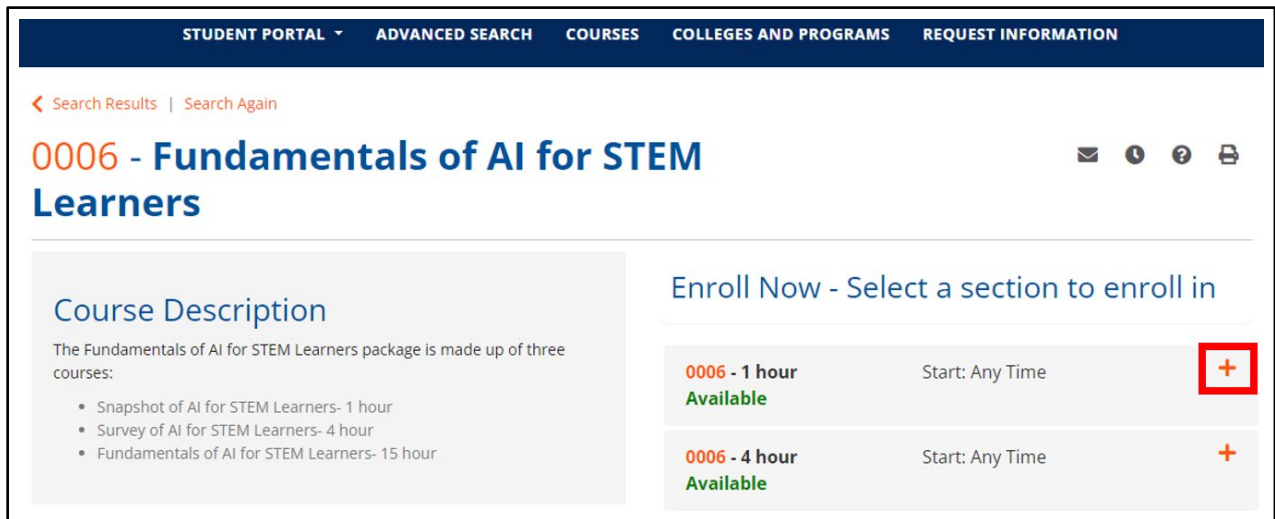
STUDENT PORTAL ▾ ADVANCED SEARCH COURSES COLLEGES AND PROGRAMS REQUEST INFORMATION

‹ Search Results | Search Again

0006 - Fundamentals of AI for STEM Learners

Course Description

The Fundamentals of AI for STEM Learners package is made up of three courses:

- Snapshot of AI for STEM Learners- 1 hour
- Survey of AI for STEM Learners- 4 hour
- Fundamentals of AI for STEM Learners- 15 hour

Enroll Now - Select a section to enroll in

0006 - 1 hour
Available
Start: Any Time
+

0006 - 4 hour
Available
Start: Any Time
+